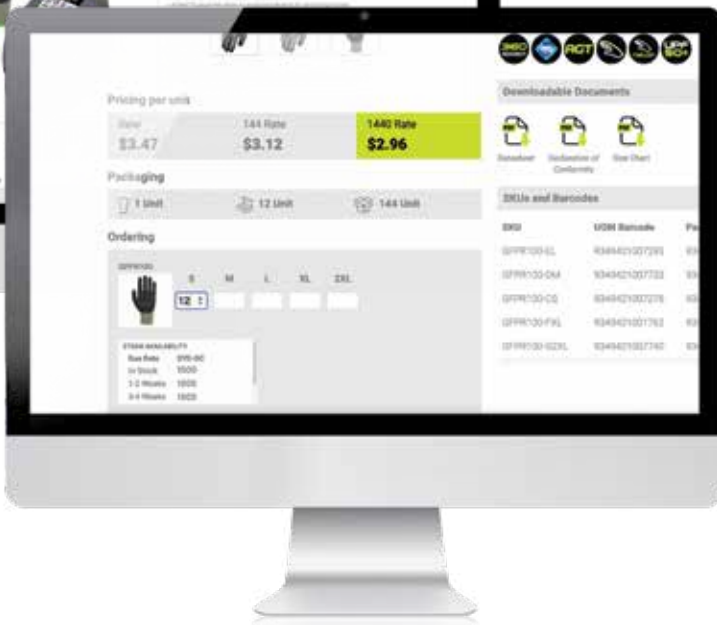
Pricing per unit

Base
$3.47

144 Rate
$3.12

1440 Rate
$2.96

Packaging

1 Unit

12 Unit

144 Unit

Ordering

GFPR100

S M L XL 2XL

12

STOCK AVAILABILITY
Due Date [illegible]
In Stock 1500
1-2 Weeks 1500
3-4 Weeks 1500

360 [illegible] AGT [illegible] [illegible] UPF 50+

Downloadable Documents

Datasheet Declaration of Conformity Size Chart

SKUs and Barcodes

| SKU | UOM Barcode | Pa |
|---|---|---|
| GFPR100-EL | 9349421007293 | 93 |
| GFPR100-DM | 9349421007733 | 93 |
| GFPR100-CS | 9349421007278 | 93 |
| GFPR100-FXL | 9349421007762 | 93 |
| GFPR100-G2XL | 9349421007740 | 93 |